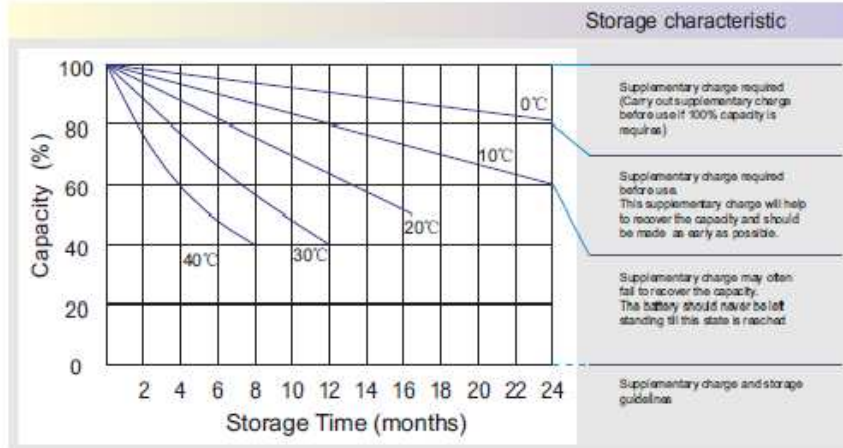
Storage characteristic

Capacity (%)

100
80
60
40
20
0

0℃
10℃
20℃
30℃
40℃

2 4 6 8 10 12 14 16 18 20 22 24

Storage Time (months)

Supplementary charge required (Carry out supplementary charge before use if 100% capacity is requires)

Supplementary charge required before use. This supplementary charge will help to recover the capacity and should be made as early as possible.

Supplementary charge may often fail to recover the capacity. The battery should never be left standing till this state is reached

Supplementary charge and storage guidelines